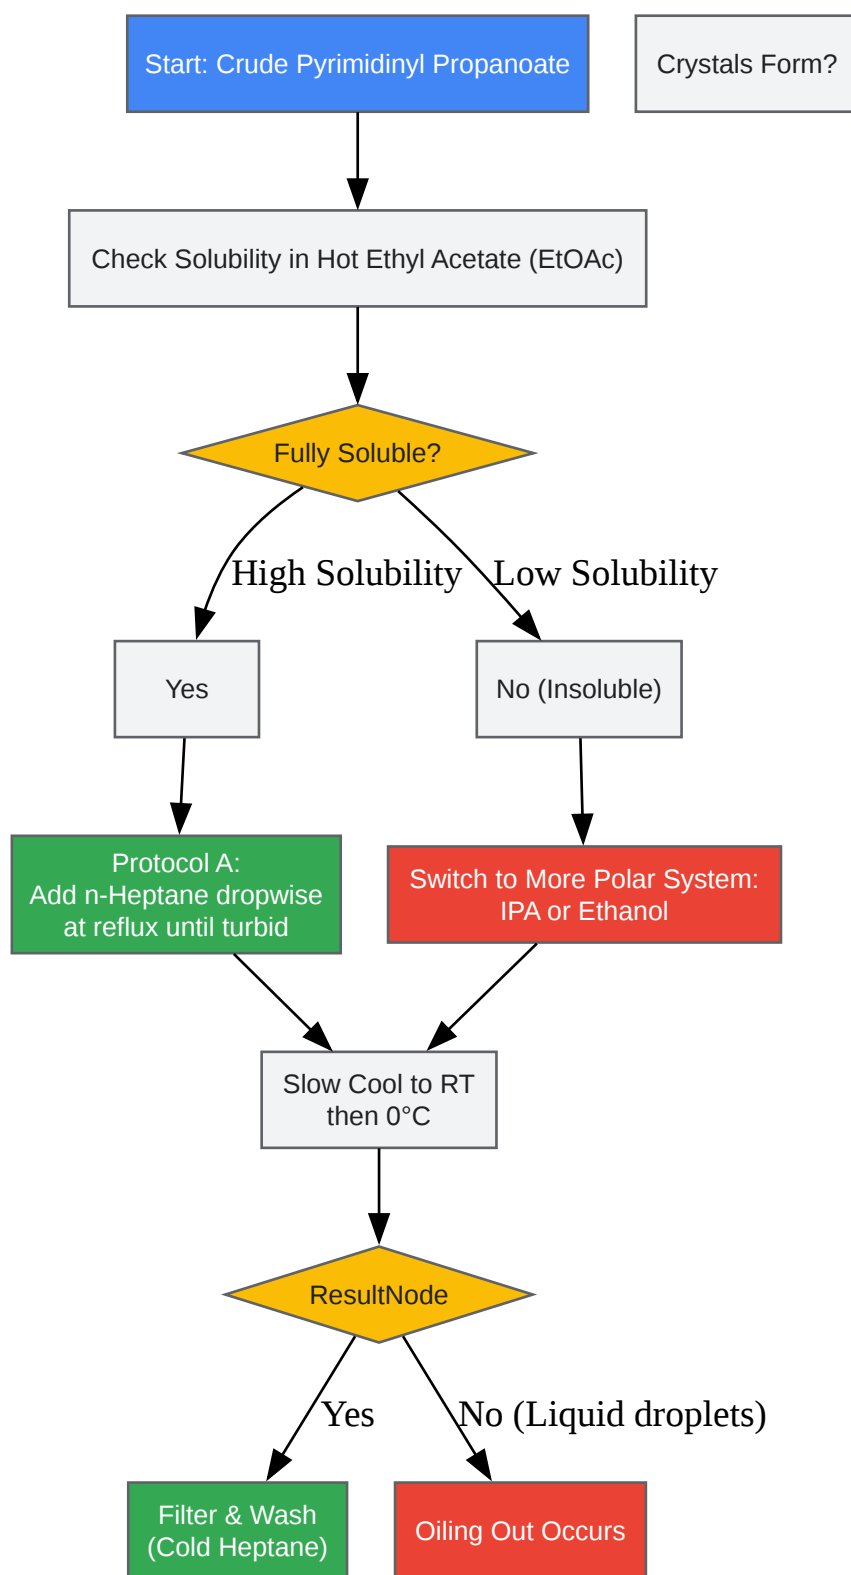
Start: Crude Pyrimidinyl Propanoate

Crystals Form?

Check Solubility in Hot Ethyl Acetate (EtOAc)

Fully Soluble?

High Solubility

Low Solubility

Yes

No (Insoluble)

Protocol A:
Add n-Heptane dropwise at reflux until turbid

Switch to More Polar System:
IPA or Ethanol

Slow Cool to RT then 0°C

ResultNode

Yes

No (Liquid droplets)

Filter & Wash (Cold Heptane)

Oiling Out Occurs